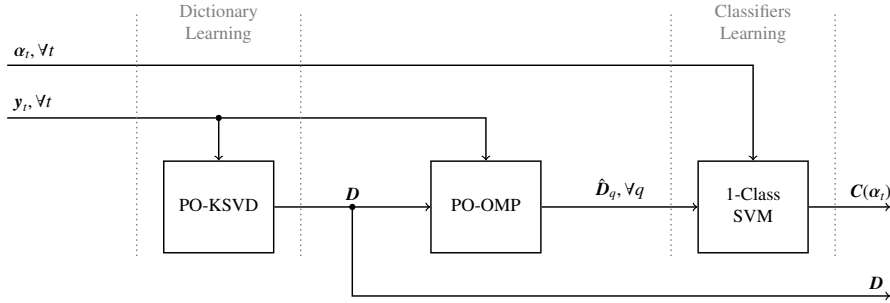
Dictionary Learning

Classifiers Learning

$\boldsymbol{\alpha}_t, \forall t$

$\boldsymbol{y}_t, \forall t$

PO-KSVD

$\boldsymbol{D}$

PO-OMP

$\hat{\boldsymbol{D}}_q, \forall q$

1-Class SVM

$\boldsymbol{C}(\boldsymbol{\alpha}_t)$

$\boldsymbol{D}$